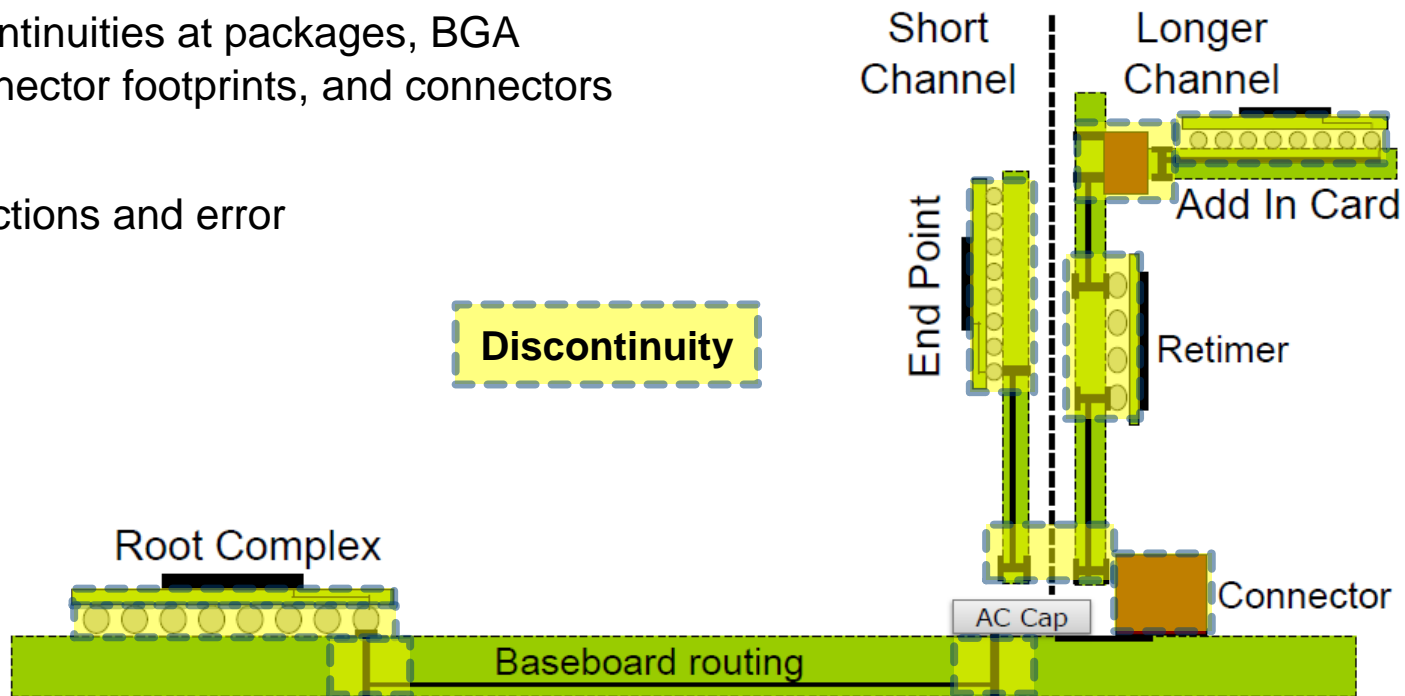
ntinuities at packages, BGA
nector footprints, and connectors

ctions and error

Short Channel

Longer Channel

Add In Card

End Point

Retimer

Discontinuity

Root Complex

Connector

AC Cap

Baseboard routing